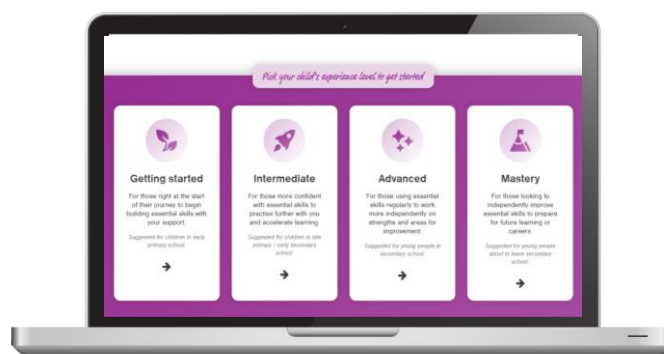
Pick your child's experience level to get started

Getting started

For those right at the start of their journey to begin building essential skills with your support.

Suggested for children in early primary school.

→

Intermediate

For those more confident with essential skills to practise further with you and accelerate learning.

Suggested for children in late primary / early secondary school.

→

Advanced

For those using essential skills regularly to work more independently on strengths and areas for improvement.

Suggested for young people in secondary school.

→

Mastery

For those looking to independently improve essential skills to prepare for future learning or careers.

Suggested for young people about to leave secondary school.

→